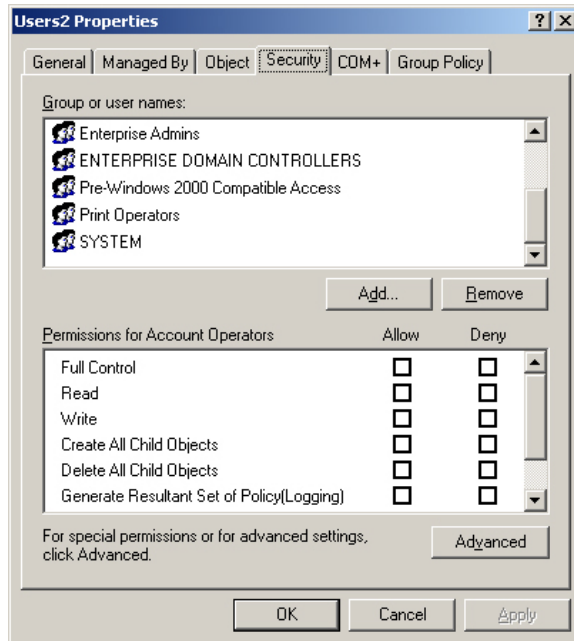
Users2 Properties

?  X

General | Managed By | Object | Security | COM+ | Group Policy

Group or user names:

Enterprise Admins
ENTERPRISE DOMAIN CONTROLLERS
Pre-Windows 2000 Compatible Access
Print Operators
SYSTEM

Add... Remove

| Permissions for Account Operators | Allow | Deny |
|---|---|---|
| Full Control | ☐ | ☐ |
| Read | ☐ | ☐ |
| Write | ☐ | ☐ |
| Create All Child Objects | ☐ | ☐ |
| Delete All Child Objects | ☐ | ☐ |
| Generate Resultant Set of Policy(Logging) | ☐ | ☐ |

For special permissions or for advanced settings, click Advanced.

Advanced

OK Cancel Apply